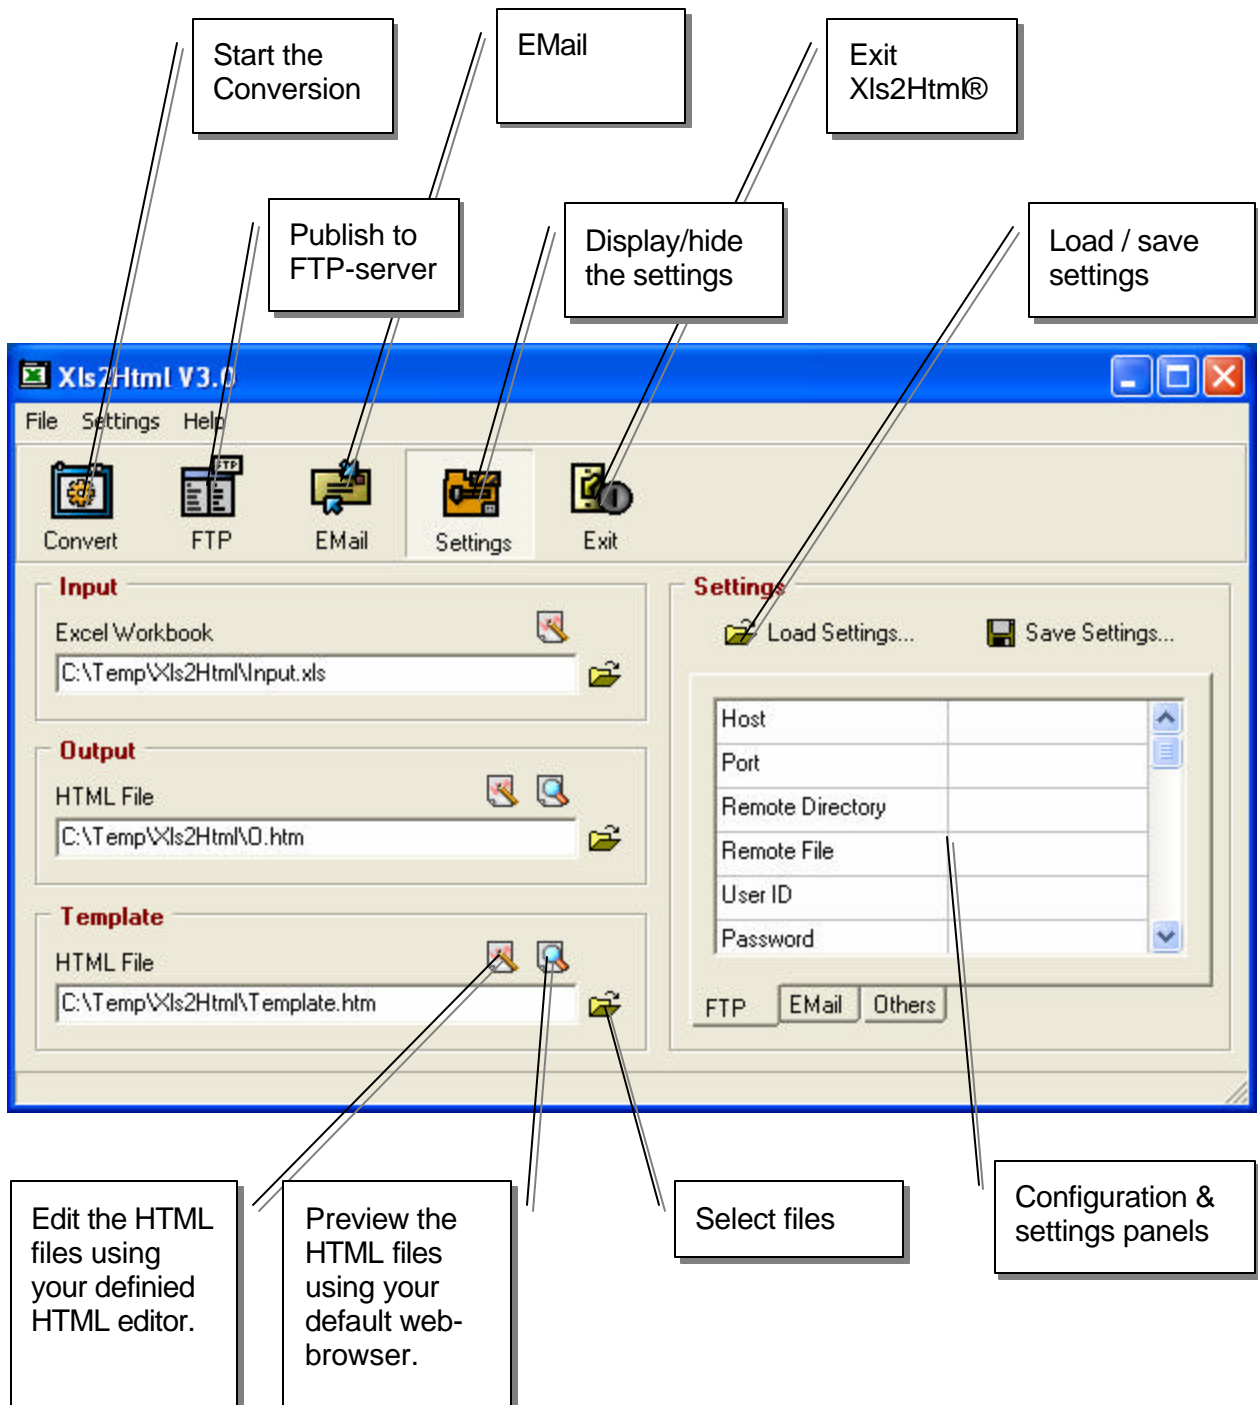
Start the Conversion

EMail

Exit Xls2Html®

Publish to FTP-server

Display/hide the settings

Load / save settings

Xls2Html V3.0

File Settings Help

Convert FTP EMail Settings Exit

Input

Excel Workbook

C:\Temp\Xls2Html\Input.xls

Output

HTML File

C:\Temp\Xls2Html\O.htm

Template

HTML File

C:\Temp\Xls2Html\Template.htm

Settings

Load Settings... Save Settings...

| Host | |
|---|---|
| Port | |
| Remote Directory | |
| Remote File | |
| User ID | |
| Password | |

FTP EMail Others

Edit the HTML files using your definied HTML editor.

Preview the HTML files using your default web-browser.

Select files

Configuration & settings panels